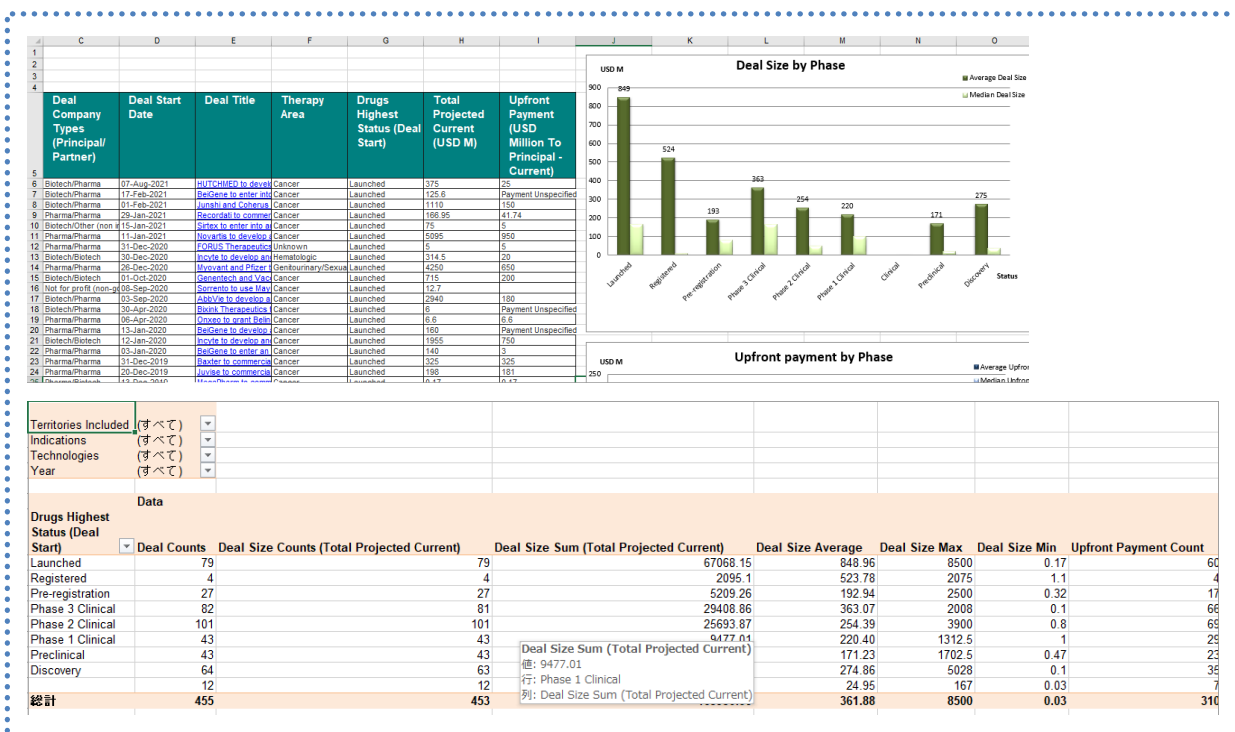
| | C | D | E | F | G | H | I |
|---|---|---|---|---|---|---|---|
| 1 | | | | | | | |
| 2 | | | | | | | |
| 3 | | | | | | | |
| 4 | | | | | | | |
| 5 | Deal Company Types (Principal/ Partner) | Deal Start Date | Deal Title | Therapy Area | Drugs Highest Status (Deal Start) | Total Projected Current (USD M) | Upfront Payment (USD Million To Principal - Current) |
| 6 | Biotech/Pharma | 07-Aug-2021 | HUTCHMED to devel | Cancer | Launched | 375 | 25 |
| 7 | Biotech/Pharma | 17-Feb-2021 | BeiGene to enter into | Cancer | Launched | 125.6 | Payment Unspecified |
| 8 | Biotech/Pharma | 01-Feb-2021 | Junshi and Coherus | Cancer | Launched | 1110 | 150 |
| 9 | Pharma/Pharma | 29-Jan-2021 | Recordati to comme | Cancer | Launched | 166.95 | 41.74 |
| 10 | Biotech/Other (non it | 15-Jan-2021 | Sirtex to enter into a | Cancer | Launched | 75 | 5 |
| 11 | Pharma/Pharma | 11-Jan-2021 | Novartis to develop a | Cancer | Launched | 5095 | 950 |
| 12 | Pharma/Pharma | 31-Dec-2020 | FORUS Therapeutics | Unknown | Launched | 5 | 5 |
| 13 | Biotech/Biotech | 30-Dec-2020 | Incyte to develop an | Hematologic | Launched | 314.5 | 20 |
| 14 | Pharma/Pharma | 26-Dec-2020 | Myovant and Pfizer t | Genitourinary/Sexua | Launched | 4250 | 650 |
| 15 | Biotech/Biotech | 01-Oct-2020 | Genentech and Vacc | Cancer | Launched | 715 | 200 |
| 16 | Not for profit (non-go | 08-Sep-2020 | Sorrento to use May | Cancer | Launched | 12.7 | |
| 17 | Biotech/Pharma | 03-Sep-2020 | AbbVie to develop a | Cancer | Launched | 2940 | 180 |
| 18 | Biotech/Pharma | 30-Apr-2020 | Bixink Therapeutics t | Cancer | Launched | 6 | Payment Unspecified |
| 19 | Pharma/Pharma | 06-Apr-2020 | Onxeo to grant Belin | Cancer | Launched | 6.6 | 6.6 |
| 20 | Pharma/Pharma | 13-Jan-2020 | BeiGene to develop a | Cancer | Launched | 160 | Payment Unspecified |
| 21 | Biotech/Biotech | 12-Jan-2020 | Incyte to develop an | Cancer | Launched | 1955 | 750 |
| 22 | Pharma/Pharma | 03-Jan-2020 | BeiGene to enter an | Cancer | Launched | 140 | 3 |
| 23 | Pharma/Pharma | 31-Dec-2019 | Baxter to commercia | Cancer | Launched | 325 | 325 |
| 24 | Pharma/Pharma | 20-Dec-2019 | Juvise to commercial | Cancer | Launched | 198 | 181 |

Deal Size by Phase
USD M
Average Deal Size
Median Deal Size
900 800 700 600 500 400 300 200 100 0
849 524 193 363 254 220 171 275
Launched Registered Pre-registration Phase 3 Clinical Phase 2 Clinical Phase 1 Clinical Clinical Preclinical Discovery
Status

Upfront payment by Phase
USD M
250
Average Upfront
Median Upfront

Territories Included (すべて)
Indications (すべて)
Technologies (すべて)
Year (すべて)

| Drugs Highest Status (Deal Start) | Data Deal Counts | Deal Size Counts (Total Projected Current) | Deal Size Sum (Total Projected Current) | Deal Size Average | Deal Size Max | Deal Size Min | Upfront Payment Count |
|---|---|---|---|---|---|---|---|
| Launched | 79 | 79 | 67068.15 | 848.96 | 8500 | 0.17 | 60 |
| Registered | 4 | 4 | 2095.1 | 523.78 | 2075 | 1.1 | 4 |
| Pre-registration | 27 | 27 | 5209.26 | 192.94 | 2500 | 0.32 | 17 |
| Phase 3 Clinical | 82 | 81 | 29408.86 | 363.07 | 2008 | 0.1 | 66 |
| Phase 2 Clinical | 101 | 101 | 25693.87 | 254.39 | 3900 | 0.8 | 69 |
| Phase 1 Clinical | 43 | 43 | 9477.01 | 220.40 | 1312.5 | 1 | 29 |
| Preclinical | 43 | 43 | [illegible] | 171.23 | 1702.5 | 0.47 | 23 |
| Discovery | 64 | 63 | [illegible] | 274.86 | 5028 | 0.1 | 35 |
| | 12 | 12 | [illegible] | 24.95 | 167 | 0.03 | 7 |
| 総計 | 455 | 453 | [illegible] | 361.88 | 8500 | 0.03 | 310 |

Deal Size Sum (Total Projected Current)
値: 9477.01
行: Phase 1 Clinical
列: Deal Size Sum (Total Projected Current)